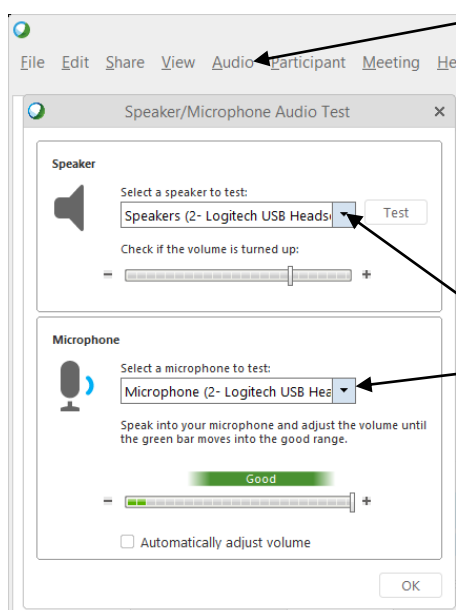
File Edit Share View Audio Participant Meeting He

Speaker/Microphone Audio Test ×

Speaker

Select a speaker to test:

Speakers (2- Logitech USB Headse

Test

Check if the volume is turned up:

−

+

Microphone

Select a microphone to test:

Microphone (2- Logitech USB Hea

Speak into your microphone and adjust the volume until the green bar moves into the good range.

Good

−

+

Automatically adjust volume

OK